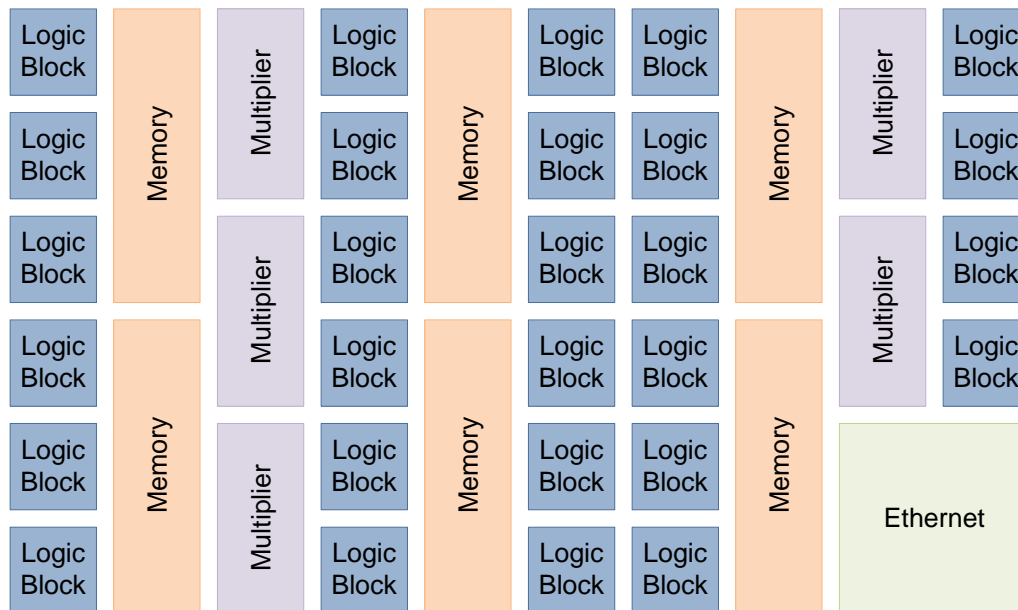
Logic Block
Memory
Multiplier
Logic Block
Memory
Logic Block
Logic Block
Memory
Multiplier
Logic Block

Logic Block
Logic Block
Logic Block
Logic Block
Logic Block

Logic Block
Multiplier
Logic Block
Logic Block
Logic Block
Multiplier
Logic Block

Logic Block
Memory
Logic Block
Memory
Logic Block
Logic Block
Memory
Logic Block

Logic Block
Multiplier
Logic Block
Logic Block
Logic Block
Ethernet

Logic Block
Logic Block
Logic Block
Logic Block